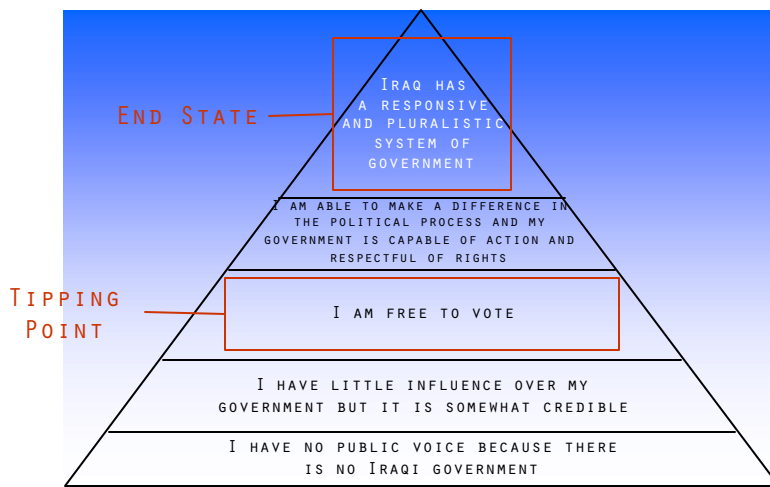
End State

Iraq has a responsive and pluralistic system of government

I am able to make a difference in the political process and my government is capable of action and respectful of rights

Tipping Point

I am free to vote

I have little influence over my government but it is somewhat credible

I have no public voice because there is no Iraqi government